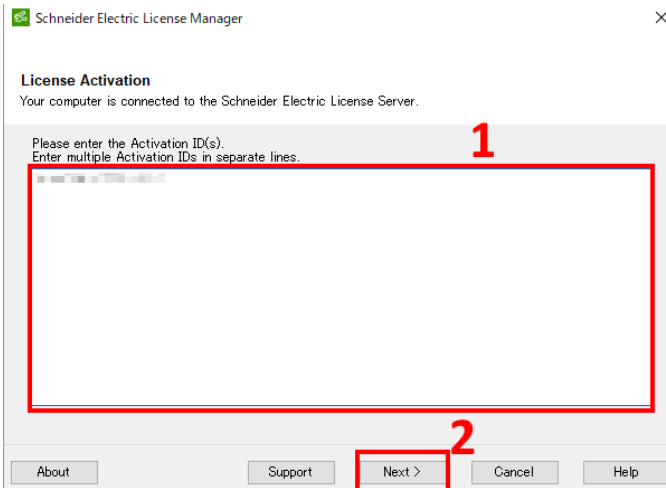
Schneider Electric License Manager

License Activation
Your computer is connected to the Schneider Electric License Server.

Please enter the Activation ID(s).
Enter multiple Activation IDs in separate lines.

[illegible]

1

2

About

Support

Next >

Cancel

Help